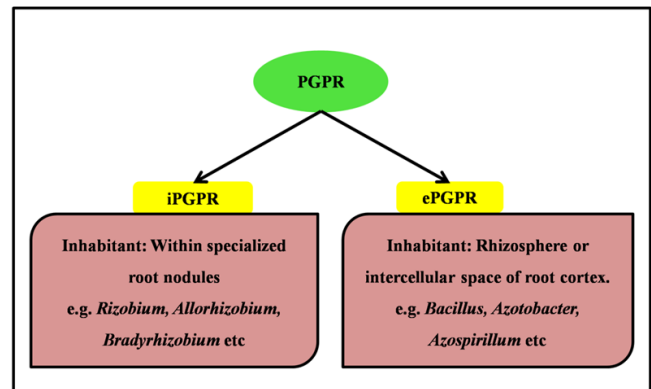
PGPR

iPGPR

Inhabitant: Within specialized root nodules e.g. Rizobium, Allorhizobium, Bradyrhizobium etc

ePGPR

Inhabitant: Rhizosphere or intercellular space of root cortex. e.g. Bacillus, Azotobacter, Azospirillum etc